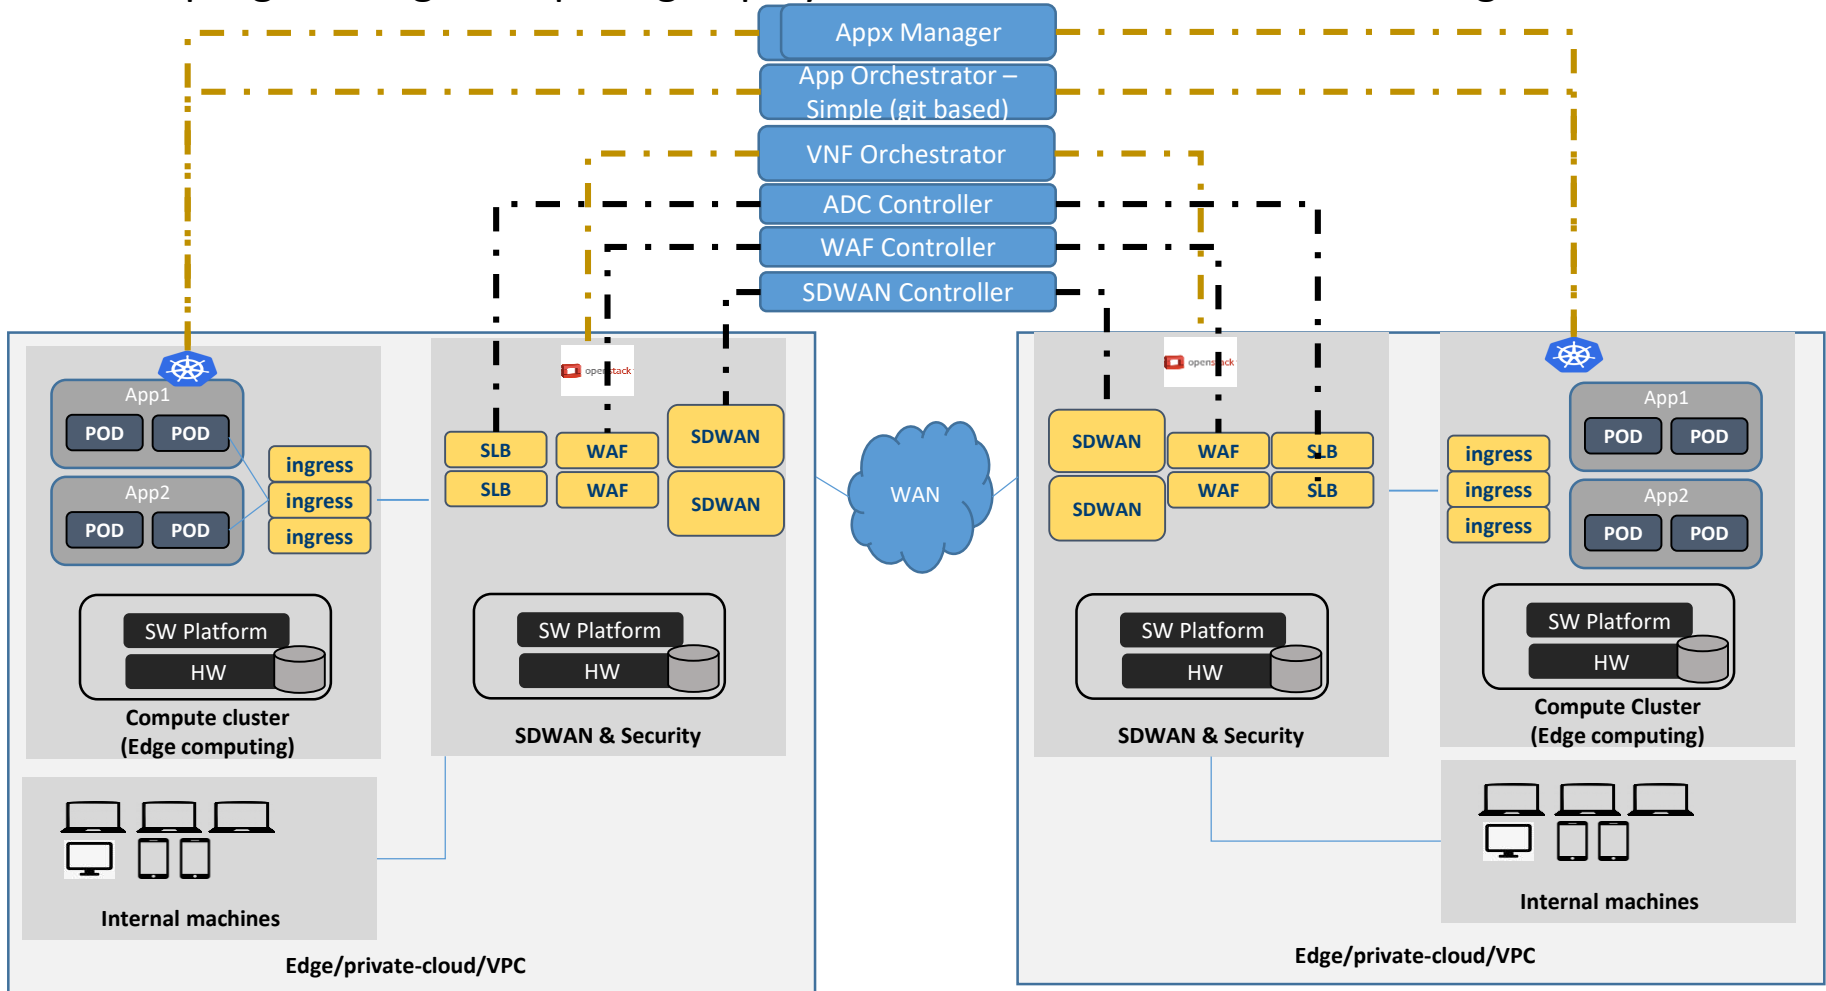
Appx Manager

App Orchestrator – Simple (git based)

VNF Orchestrator

ADC Controller

WAF Controller

SDWAN Controller

App1
POD POD

App2
POD POD

ingress
ingress
ingress

SW Platform
HW

Compute cluster
(Edge computing)

openstack

SLB
SLB
WAF
WAF
SDWAN
SDWAN

SW Platform
HW

SDWAN & Security

Internal machines

Edge/private-cloud/VPC

WAN

openstack

SDWAN
SDWAN
WAF
WAF
SLB
SLB

SW Platform
HW

SDWAN & Security

ingress
ingress
ingress

App1
POD POD

App2
POD POD

SW Platform
HW

Compute Cluster
(Edge computing)

Internal machines

Edge/private-cloud/VPC